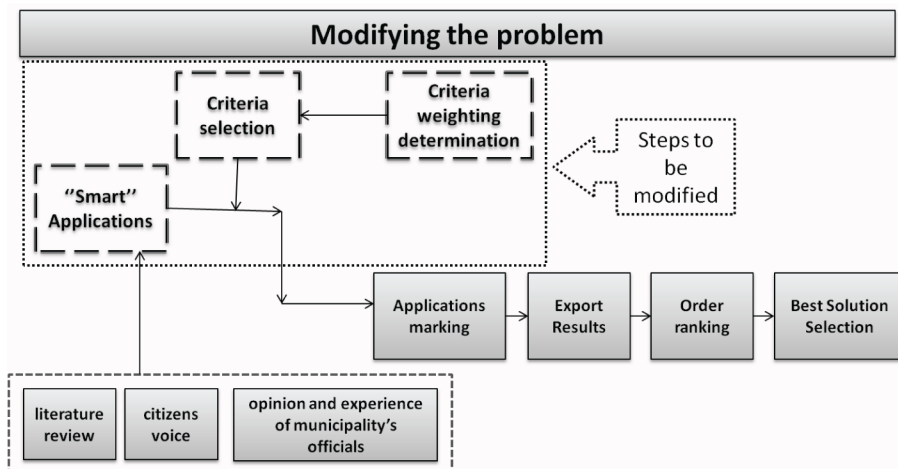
Modifying the problem

Criteria selection

Criteria weighting determination

Steps to be modified

''Smart'' Applications

Applications marking

Export Results

Order ranking

Best Solution Selection

literature review

citizens voice

opinion and experience of municipality's officials